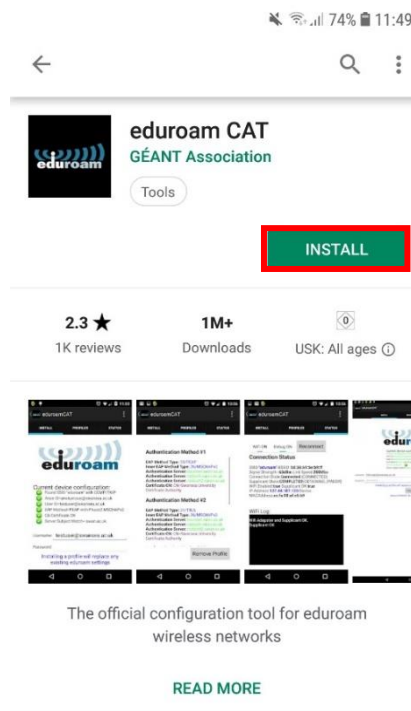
74% 11:49

eduroam

eduroam CAT

GÉANT Association

Tools

INSTALL

2.3 ★
1K reviews

1M+
Downloads

0
USK: All ages ⓘ

eduroamCAT
INSTALL PROFILES STATUS
eduroam
Current device configuration:
Installing a profile will replace any existing eduroam settings

Authentication Method #1
Authentication Method #2
Remove Profile

Connection Status
Reconnect
WiFi Log

The official configuration tool for eduroam wireless networks

READ MORE